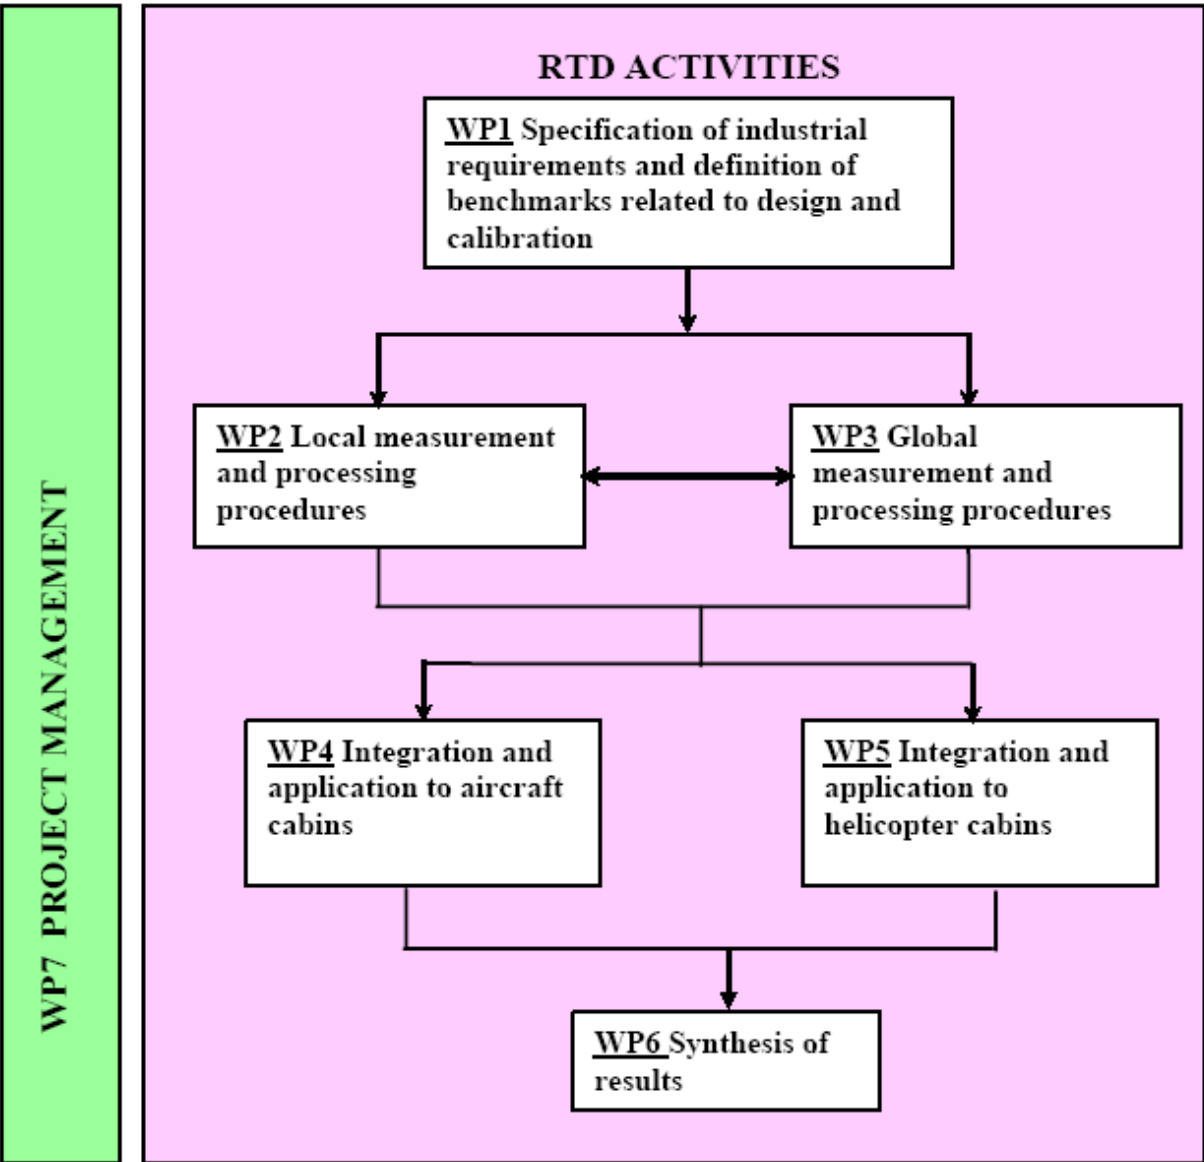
WP7 PROJECT MANAGEMENT

RTD ACTIVITIES

WP1 Specification of industrial requirements and definition of benchmarks related to design and calibration

WP2 Local measurement and processing procedures

WP3 Global measurement and processing procedures

WP4 Integration and application to aircraft cabins

WP5 Integration and application to helicopter cabins

WP6 Synthesis of results